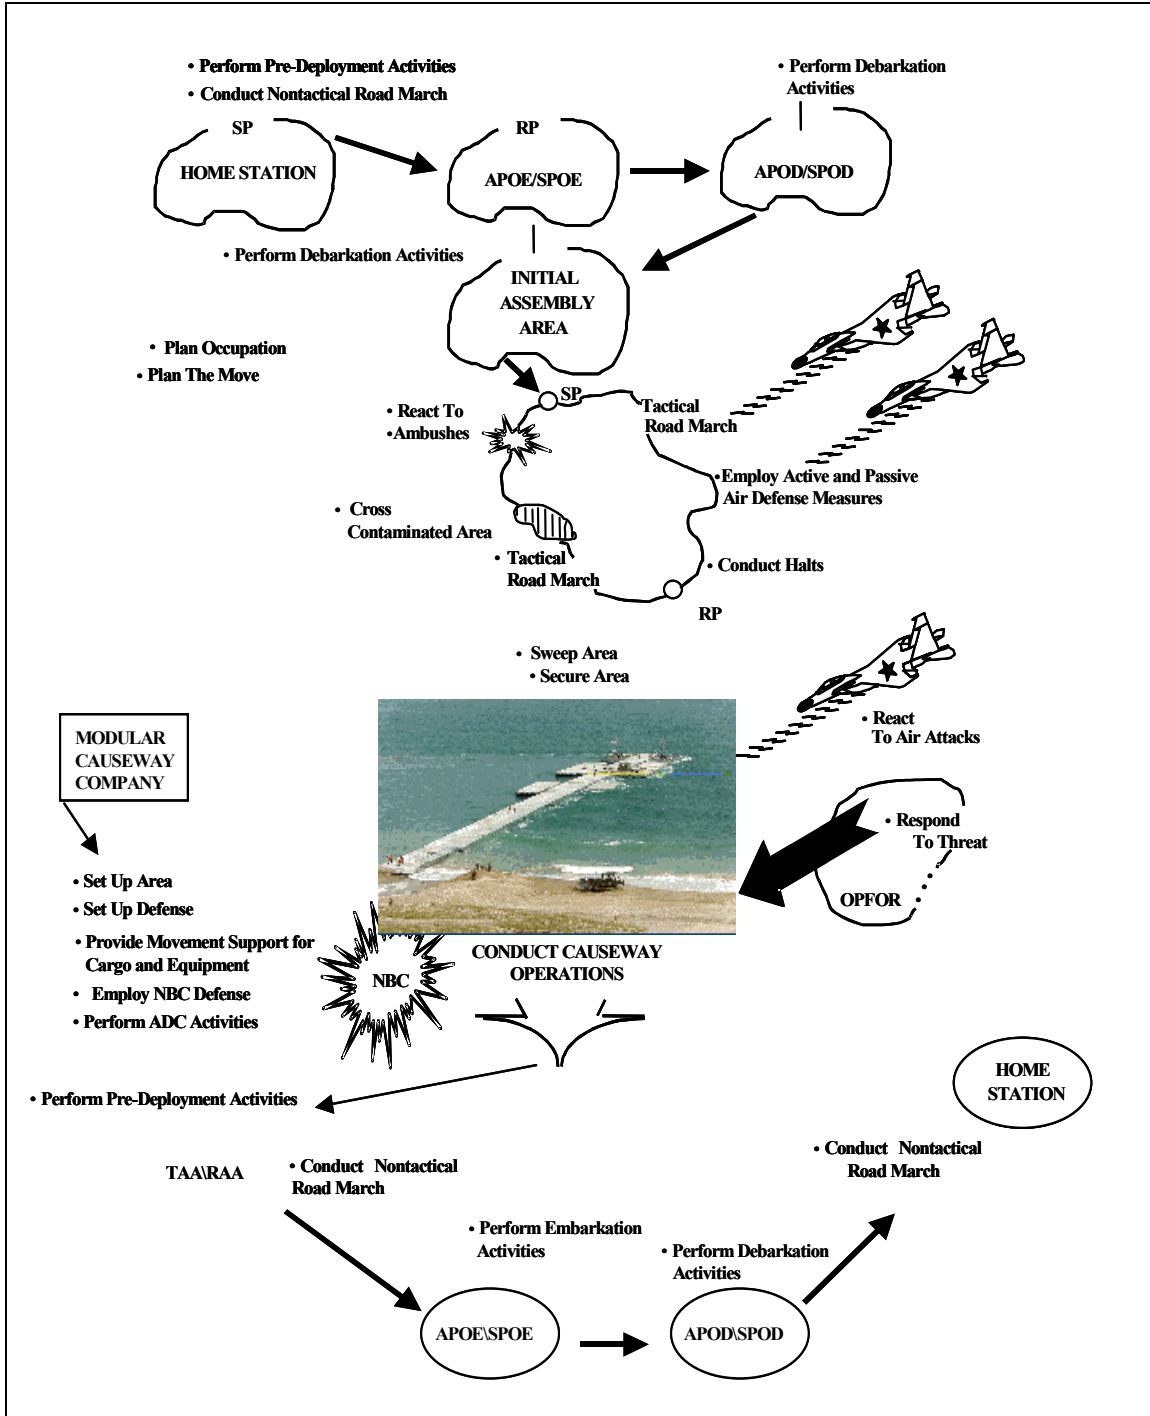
• Perform Pre-Deployment Activities
• Conduct Nontactical Road March

SP
HOME STATION

RP
APOE/SPOE

• Perform Debarkation Activities

APOD/SPOD

• Perform Debarkation Activities

INITIAL ASSEMBLY AREA

• Plan Occupation
• Plan The Move

SP
Tactical Road March

• React To
• Ambushes

• Employ Active and Passive Air Defense Measures

• Cross Contaminated Area

• Tactical Road March

• Conduct Halts

RP

• Sweep Area
• Secure Area

• React To Air Attacks

MODULAR CAUSEWAY COMPANY

• Respond To Threat

OPFOR

• Set Up Area
• Set Up Defense
• Provide Movement Support for Cargo and Equipment
• Employ NBC Defense
• Perform ADC Activities

NBC

CONDUCT CAUSEWAY OPERATIONS

• Perform Pre-Deployment Activities

HOME STATION

• Conduct Nontactical Road March

TAA\RAA

• Conduct Nontactical Road March

• Perform Embarkation Activities

• Perform Debarkation Activities

APOE\SPOE

APOD\SPOD